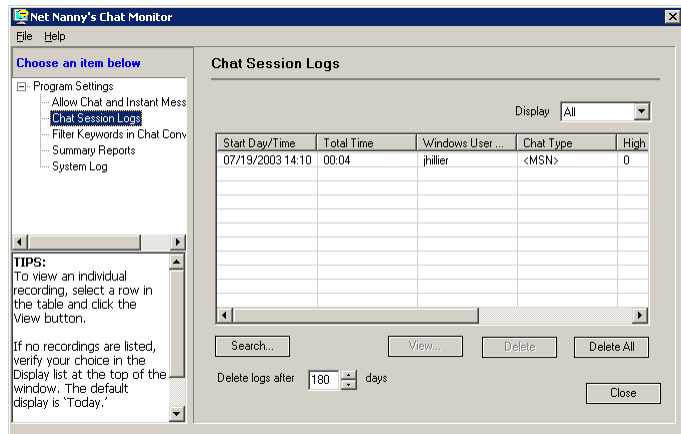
Net Nanny's Chat Monitor

File Help

Choose an item below

Program Settings
Allow Chat and Instant Mess
Chat Session Logs
Filter Keywords in Chat Conv
Summary Reports
System Log

TIPS:
To view an individual recording, select a row in the table and click the View button.

If no recordings are listed, verify your choice in the Display list at the top of the window. The default display is 'Today.'

Chat Session Logs

Display All

| Start Day/Time | Total Time | Windows User ... | Chat Type | High |
|---|---|---|---|---|
| 07/19/2003 14:10 | 00:04 | jhillier | <MSN> | 0 |

Search... View... Delete Delete All

Delete logs after 180 days

Close